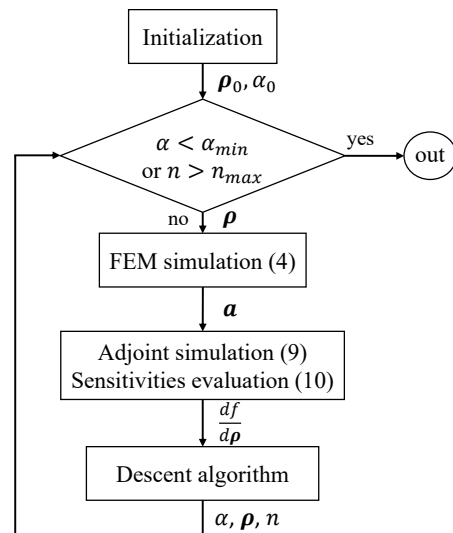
Initialization

$\boldsymbol{\rho}_0, \alpha_0$

$\alpha < \alpha_{min}$ or $n > n_{max}$

yes

out

no

$\boldsymbol{\rho}$

FEM simulation (4)

$\boldsymbol{a}$

Adjoint simulation (9)
Sensitivities evaluation (10)

$\frac{df}{d\boldsymbol{\rho}}$

Descent algorithm

$\alpha, \boldsymbol{\rho}, n$